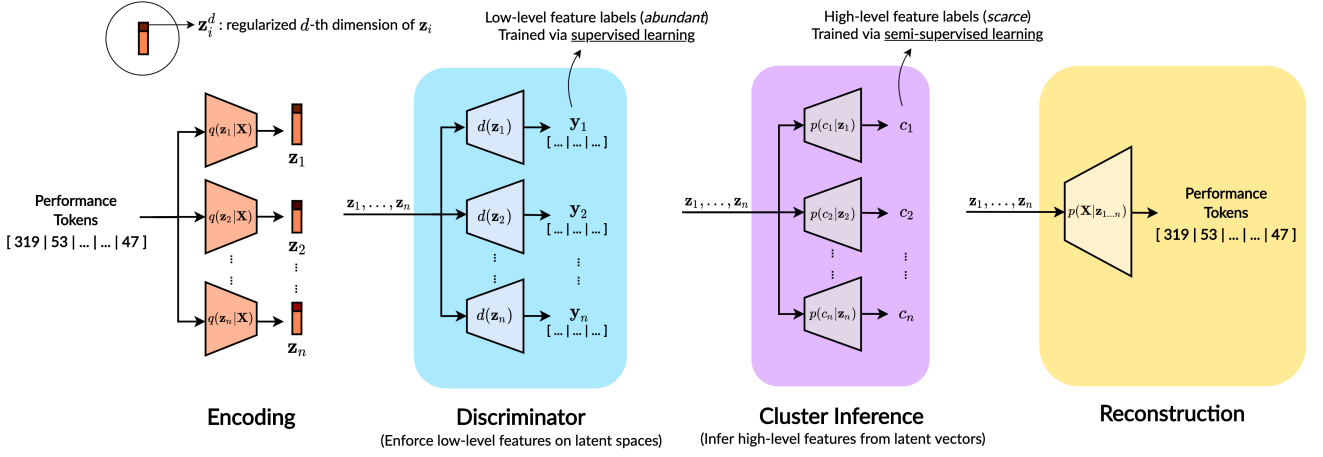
$\mathbf{z}_i^d$ : regularized $d$-th dimension of $\mathbf{z}_i$

Low-level feature labels (*abundant*)
Trained via supervised learning

High-level feature labels (*scarce*)
Trained via semi-supervised learning

Performance Tokens
[ 319 | 53 | ... | ... | 47 ]

$q(\mathbf{z}_1|\mathbf{X})$ $\mathbf{z}_1$

$q(\mathbf{z}_2|\mathbf{X})$ $\mathbf{z}_2$

⋮

$q(\mathbf{z}_n|\mathbf{X})$ $\mathbf{z}_n$

$\mathbf{z}_1, \ldots, \mathbf{z}_n$

$d(\mathbf{z}_1)$ $\mathbf{y}_1$ [ ... | ... | ... ]

$d(\mathbf{z}_2)$ $\mathbf{y}_2$ [ ... | ... | ... ]

⋮

$d(\mathbf{z}_n)$ $\mathbf{y}_n$ [ ... | ... | ... ]

$\mathbf{z}_1, \ldots, \mathbf{z}_n$

$p(c_1|\mathbf{z}_1)$ $c_1$

$p(c_2|\mathbf{z}_2)$ $c_2$

⋮

$p(c_n|\mathbf{z}_n)$ $c_n$

$\mathbf{z}_1, \ldots, \mathbf{z}_n$

$p(\mathbf{X}|\mathbf{z}_{1\ldots n})$

Performance Tokens
[ 319 | 53 | ... | ... | 47 ]

Encoding

Discriminator
(Enforce low-level features on latent spaces)

Cluster Inference
(Infer high-level features from latent vectors)

Reconstruction